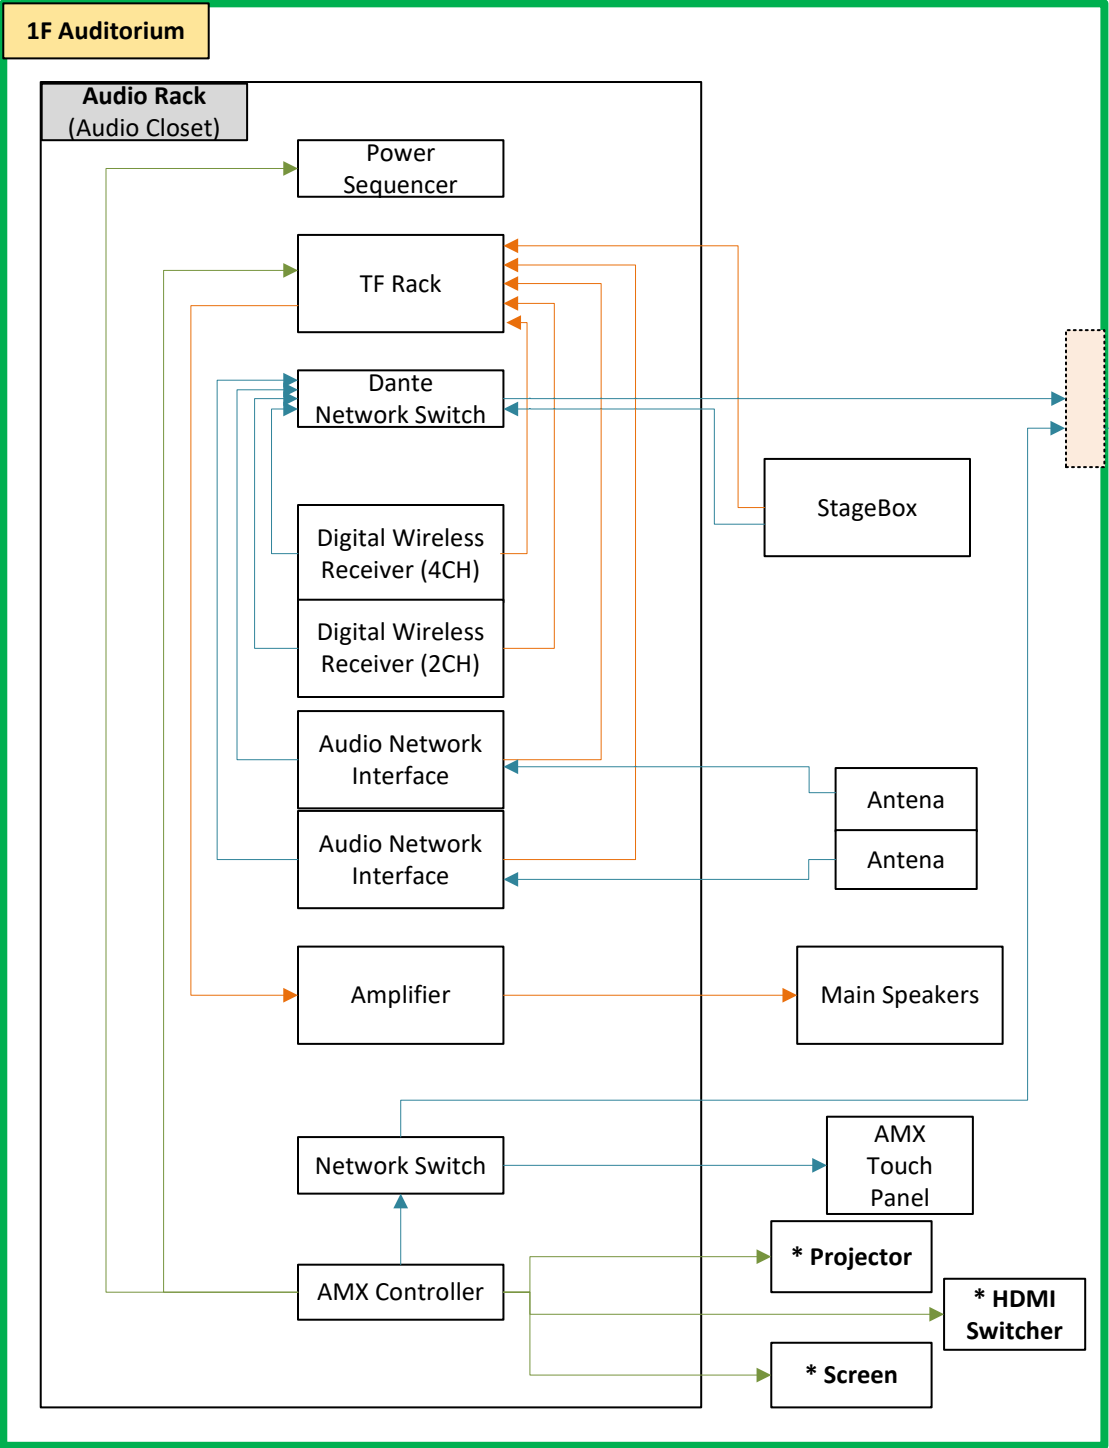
1F Auditorium

Audio Rack
(Audio Closet)

Power Sequencer

TF Rack

Dante Network Switch

StageBox

Digital Wireless Receiver (4CH)

Digital Wireless Receiver (2CH)

Audio Network Interface

Antena

Audio Network Interface

Antena

Amplifier

Main Speakers

Network Switch

AMX Touch Panel

* Projector

AMX Controller

* HDMI Switcher

* Screen